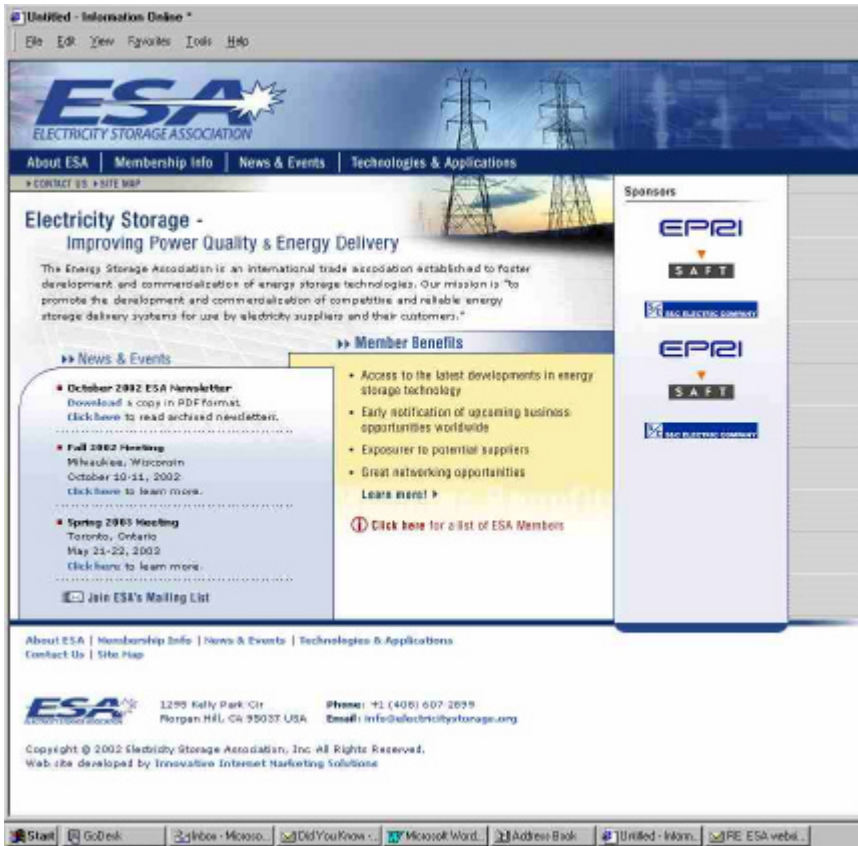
Untitled - Information Online *

File Edit View Favorites Tools Help

ESA
ELECTRICITY STORAGE ASSOCIATION

About ESA | Membership Info | News & Events | Technologies & Applications

▸CONTACT US ▸SITE MAP

Sponsors

EPRI

SAFT

S&C ELECTRIC COMPANY

EPRI

SAFT

S&C ELECTRIC COMPANY

Electricity Storage -
Improving Power Quality & Energy Delivery

The Energy Storage Association is an international trade association established to foster development and commercialization of energy storage technologies. Our mission is "to promote the development and commercialization of competitive and reliable energy storage delivery systems for use by electricity suppliers and their customers."

▸▸ News & Events

▪ October 2002 ESA Newsletter
Download a copy in PDF format.
Click here to read archived newsletters.

▪ Fall 2002 Meeting
Milwaukee, Wisconsin
October 10-11, 2002
Click here to learn more.

▪ Spring 2003 Meeting
Toronto, Ontario
May 21-22, 2003
Click here to learn more.

Join ESA's Mailing List

▸▸ Member Benefits

• Access to the latest developments in energy storage technology
• Early notification of upcoming business opportunities worldwide
• Exposurer to potential suppliers
• Great networking opportunities

Learn more! ▸

Click here for a list of ESA Members

About ESA | Membership Info | News & Events | Technologies & Applications
Contact Us | Site Map

ESA

1295 Kelly Park Cir
Morgan Hill, CA 95037 USA

Phone: +1 (408) 607 2899
Email: info@electricitystorage.org

Copyright © 2002 Electricity Storage Association, Inc. All Rights Reserved.
Web site developed by Innovative Internet Marketing Solutions

Start | GoDesk | Inbox - Microso... | Did You Know -... | Microsoft Word... | Address Book | Untitled - Inform... | RE: ESA websi...